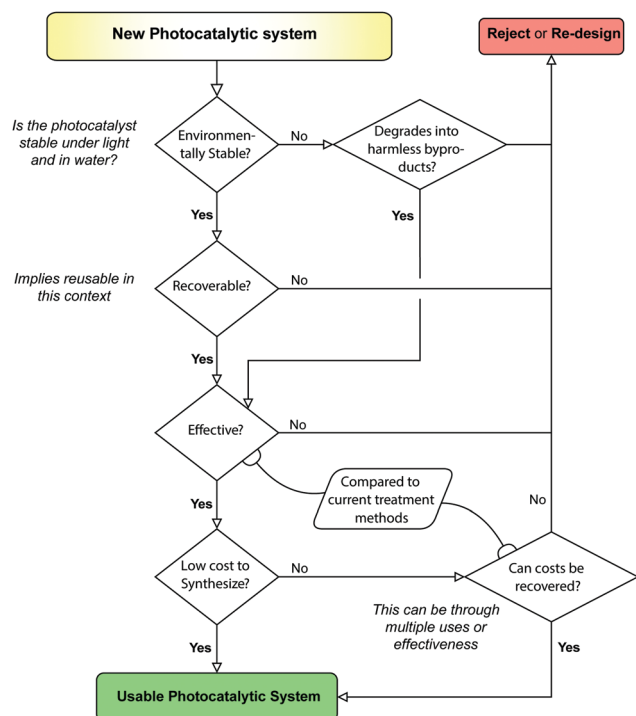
New Photocatalytic system

Reject or Re-design

Is the photocatalyst stable under light and in water?

Environmentally Stable?

No

Degrades into harmless byproducts?

Yes

Yes

Implies reusable in this context

Recoverable?

No

Yes

Effective?

No

Compared to current treatment methods

No

Yes

Low cost to Synthesize?

No

Can costs be recovered?

This can be through multiple uses or effectiveness

Yes

Yes

Usable Photocatalytic System